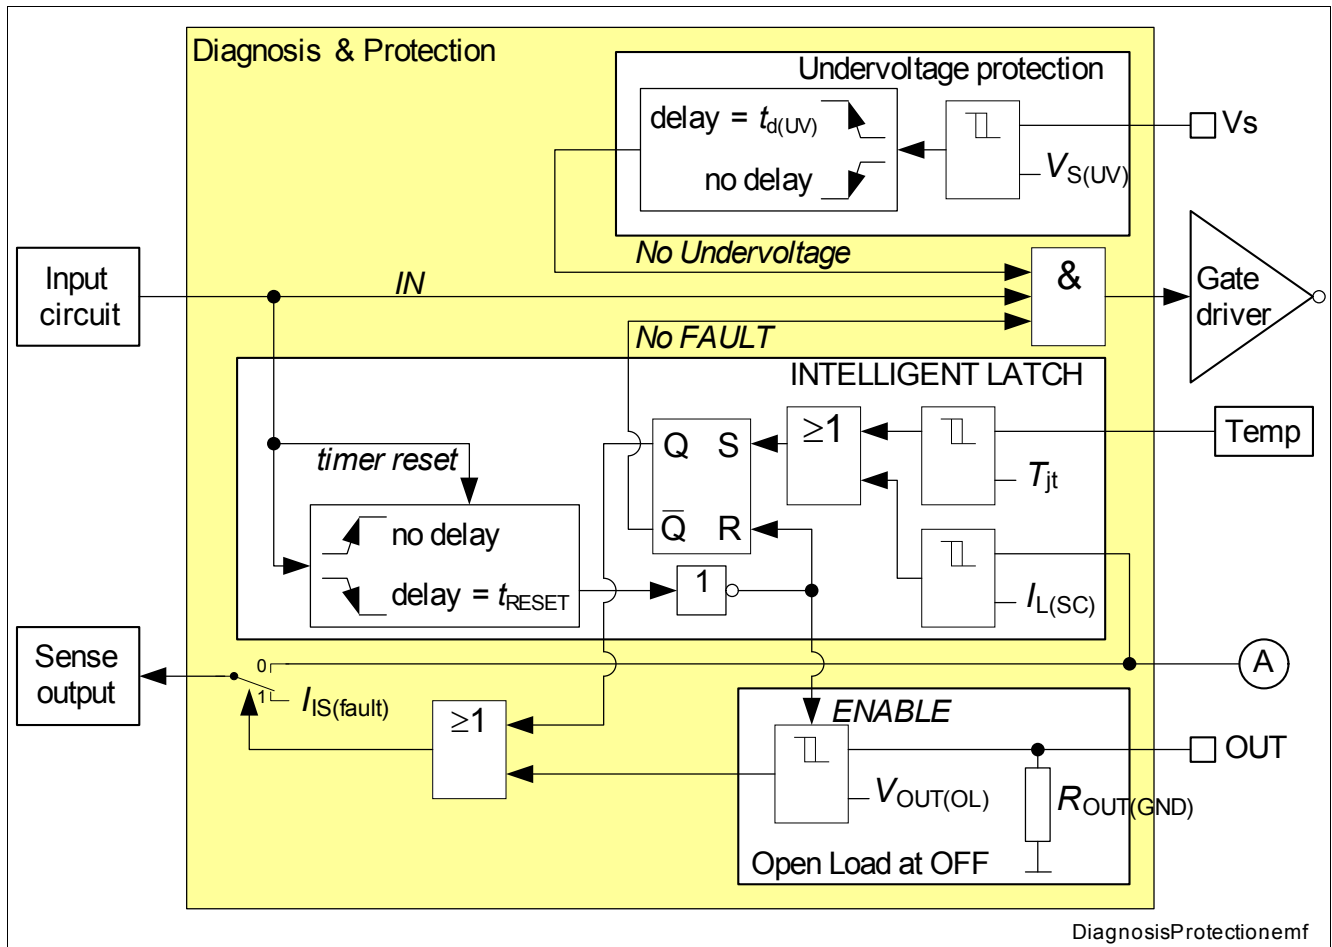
Diagnosis & Protection

Undervoltage protection

delay = $t_{d(UV)}$

no delay

$V_{S(UV)}$

Vs

No Undervoltage

Input circuit

IN

&

Gate driver

No FAULT

INTELLIGENT LATCH

Q S

$\geq 1$

Temp

timer reset

$T_{jt}$

no delay

$\overline{Q}$ R

delay = $t_{RESET}$

1

$I_{L(SC)}$

Sense output

0

1

$I_{IS(fault)}$

A

$\geq 1$

ENABLE

OUT

$V_{OUT(OL)}$

$R_{OUT(GND)}$

Open Load at OFF

DiagnosisProtectionemf